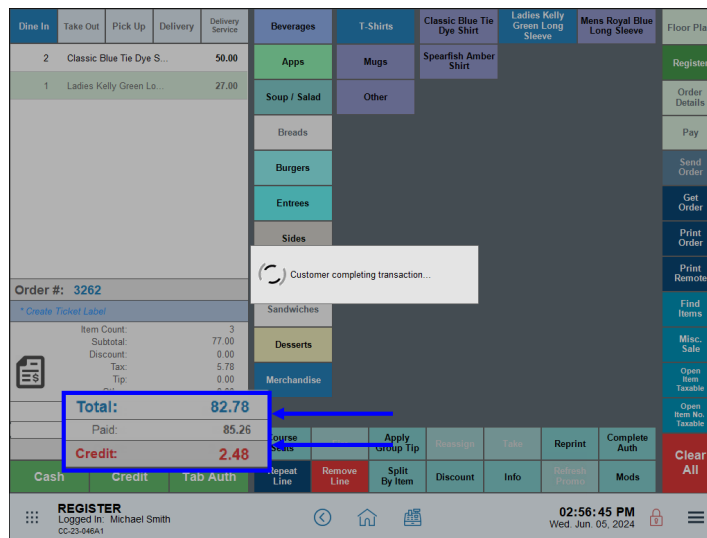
Dine In | Take Out | Pick Up | Delivery | Delivery Service

| 2 | Classic Blue Tie Dye S... | 50.00 |
|---|---|---|
| 1 | Ladies Kelly Green Lo... | 27.00 |

Order #: 3262

* Create Ticket Label

Item Count: 3
Subtotal: 77.00
Discount: 0.00
Tax: 5.78
Tip: 0.00

Total: 82.78
Paid: 85.26
Credit: 2.48

Cash | Credit | Tab Auth

Beverages | T-Shirts | Classic Blue Tie Dye Shirt | Ladies Kelly Green Long Sleeve | Mens Royal Blue Long Sleeve | Floor Pla

Apps | Mugs | Spearfish Amber Shirt

Soup / Salad | Other

Breads
Burgers
Entrees
Sides
Sandwiches
Desserts
Merchandise

Customer completing transaction...

Register
Order Details
Pay
Send Order
Get Order
Print Order
Print Remote
Find Items
Misc. Sale
Open Item Taxable
Open Item No. Taxable

Course Seats | Apply Group Tip | Reassign | Tabs | Reprint | Complete Auth

Repeat Line | Remove Line | Split By Item | Discount | Info | Refresh Promo | Mods

Clear All

REGISTER
Logged In: Michael Smith
CC-23-046A1

02:56:45 PM
Wed. Jun. 05, 2024